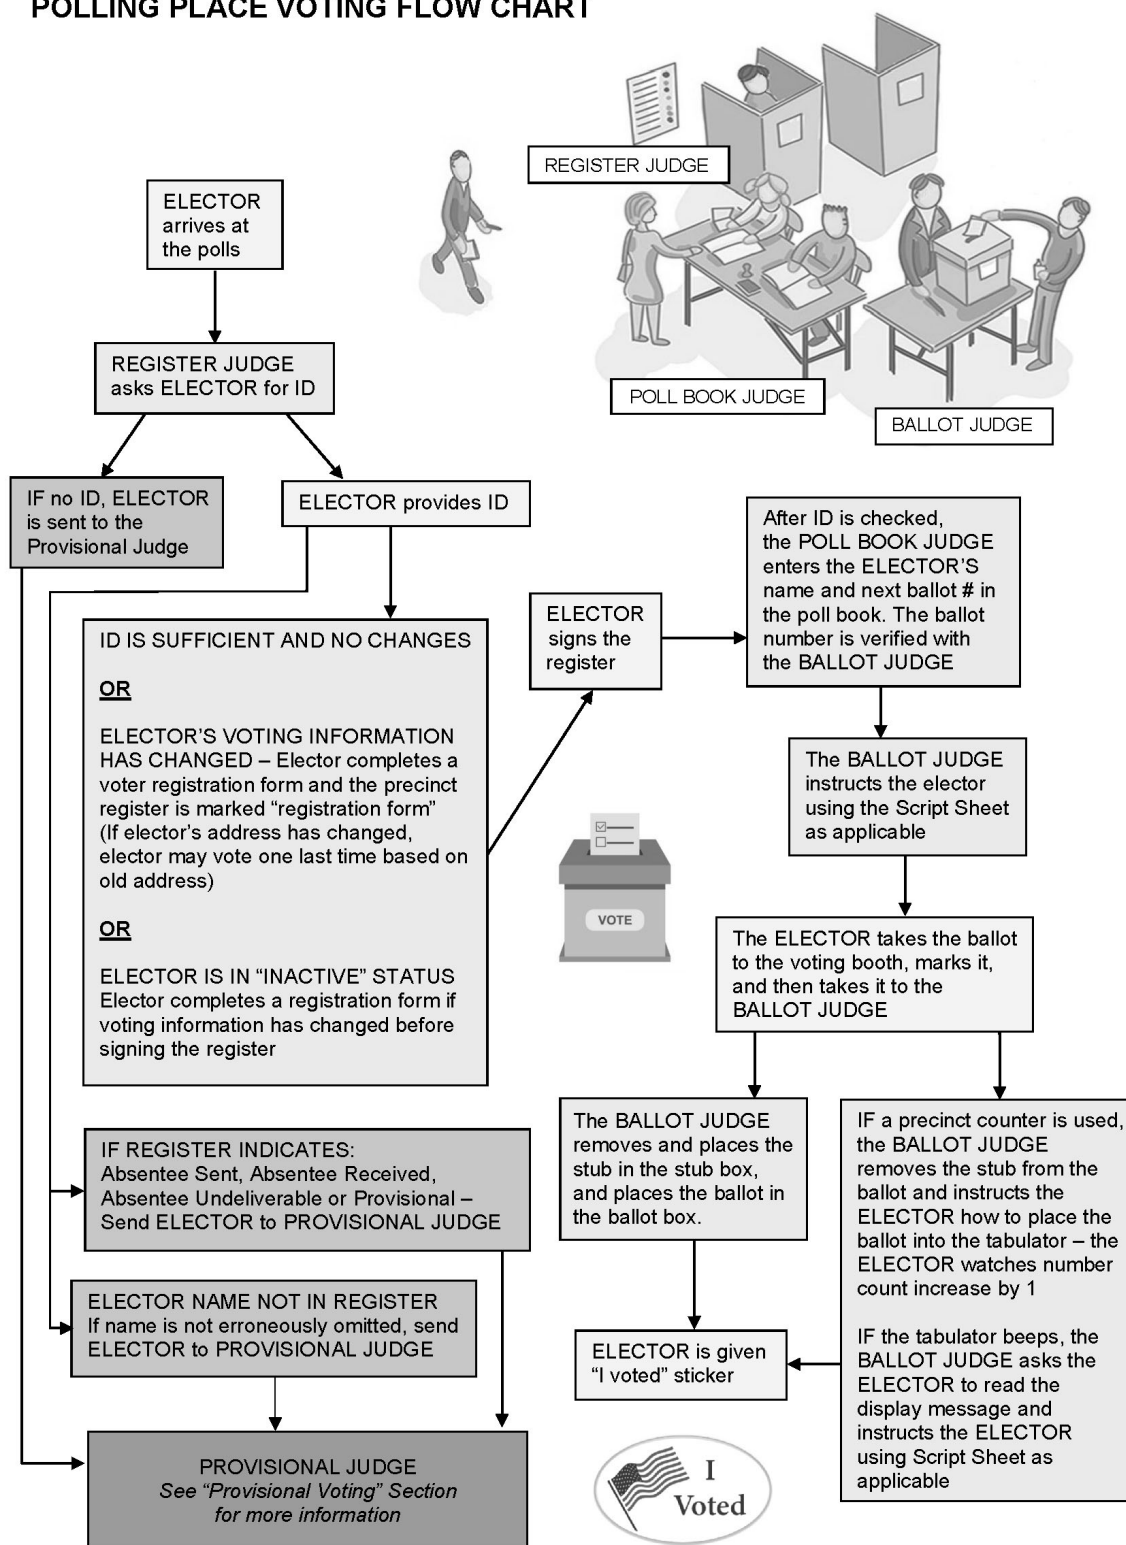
POLLING PLACE VOTING FLOW CHART

REGISTER JUDGE

POLL BOOK JUDGE

BALLOT JUDGE

ELECTOR arrives at the polls

REGISTER JUDGE asks ELECTOR for ID

IF no ID, ELECTOR is sent to the Provisional Judge

ELECTOR provides ID

ID IS SUFFICIENT AND NO CHANGES

OR

ELECTOR'S VOTING INFORMATION HAS CHANGED – Elector completes a voter registration form and the precinct register is marked "registration form" (If elector's address has changed, elector may vote one last time based on old address)

OR

ELECTOR IS IN "INACTIVE" STATUS Elector completes a registration form if voting information has changed before signing the register

ELECTOR signs the register

After ID is checked, the POLL BOOK JUDGE enters the ELECTOR'S name and next ballot # in the poll book. The ballot number is verified with the BALLOT JUDGE

The BALLOT JUDGE instructs the elector using the Script Sheet as applicable

VOTE

The ELECTOR takes the ballot to the voting booth, marks it, and then takes it to the BALLOT JUDGE

IF REGISTER INDICATES: Absentee Sent, Absentee Received, Absentee Undeliverable or Provisional – Send ELECTOR to PROVISIONAL JUDGE

The BALLOT JUDGE removes and places the stub in the stub box, and places the ballot in the ballot box.

IF a precinct counter is used, the BALLOT JUDGE removes the stub from the ballot and instructs the ELECTOR how to place the ballot into the tabulator – the ELECTOR watches number count increase by 1

IF the tabulator beeps, the BALLOT JUDGE asks the ELECTOR to read the display message and instructs the ELECTOR using Script Sheet as applicable

ELECTOR NAME NOT IN REGISTER If name is not erroneously omitted, send ELECTOR to PROVISIONAL JUDGE

ELECTOR is given "I voted" sticker

PROVISIONAL JUDGE
See "Provisional Voting" Section for more information

I Voted